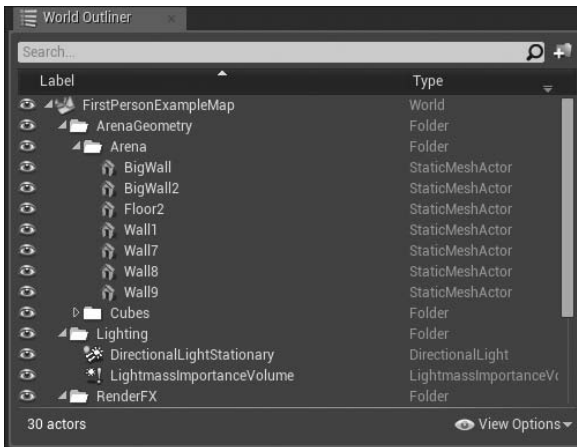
World Outliner

Search...

| Label | Type |
|---|---|
| FirstPersonExampleMap | World |
| ArenaGeometry | Folder |
| Arena | Folder |
| BigWall | StaticMeshActor |
| BigWall2 | StaticMeshActor |
| Floor2 | StaticMeshActor |
| Wall1 | StaticMeshActor |
| Wall7 | StaticMeshActor |
| Wall8 | StaticMeshActor |
| Wall9 | StaticMeshActor |
| Cubes | Folder |
| Lighting | Folder |
| DirectionalLightStationary | DirectionalLight |
| LightmassImportanceVolume | LightmassImportanceV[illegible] |
| RenderFX | Folder |

30 actors

View Options